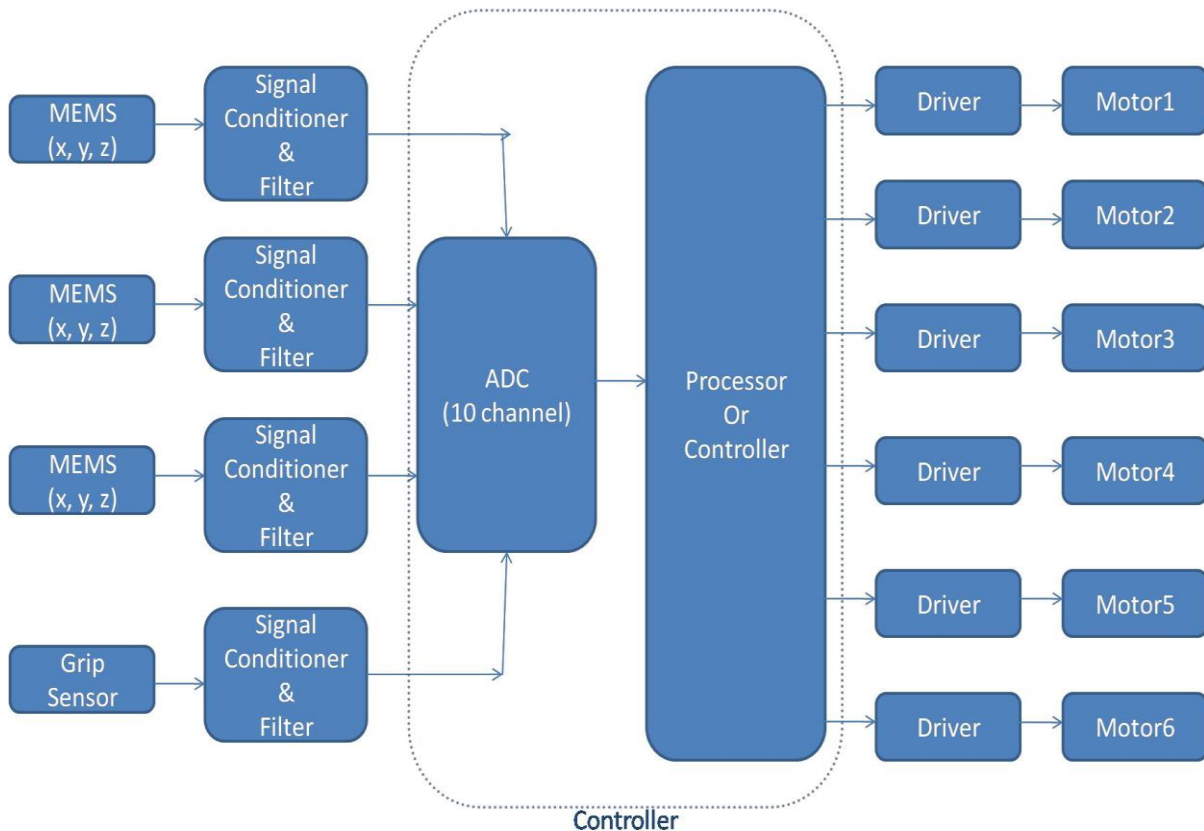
MEMS (x, y, z)

Signal Conditioner & Filter

MEMS (x, y, z)

Signal Conditioner & Filter

MEMS (x, y, z)

Signal Conditioner & Filter

Grip Sensor

Signal Conditioner & Filter

ADC (10 channel)

Processor Or Controller

Driver

Motor1

Driver

Motor2

Driver

Motor3

Driver

Motor4

Driver

Motor5

Driver

Motor6

Controller